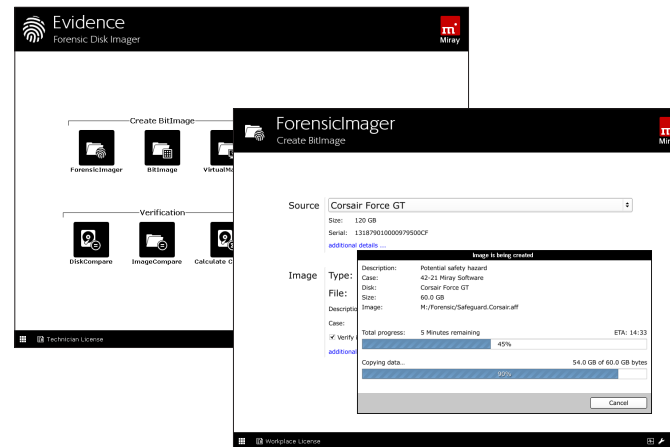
Evidence
Forensic Disk Imager

Miray

Create BitImage

ForensicImager

BitImage

VirtualMa

Verification

DiskCompare

ImageCompare

Calculate C

Technician License

ForensicImager
Create BitImage

Mira

Source

Corsair Force GT

Size: 120 GB

Serial: 131879010000979500CF

additional details ...

Image

Type:

File:

Descriptio

Case:

Verify

additiona

Image is being created

Description: Potential safety hazard
Case: 42-21 Miray Software
Disk: Corsair Force GT
Size: 60.0 GB
Image: M:/Forensic/Safeguard.Corsair.aff

Total progress: 5 Minutes remaining

ETA: 14:33

45%

Copying data...

54.0 GB of 60.0 GB bytes

90%

Cancel

Workplace License